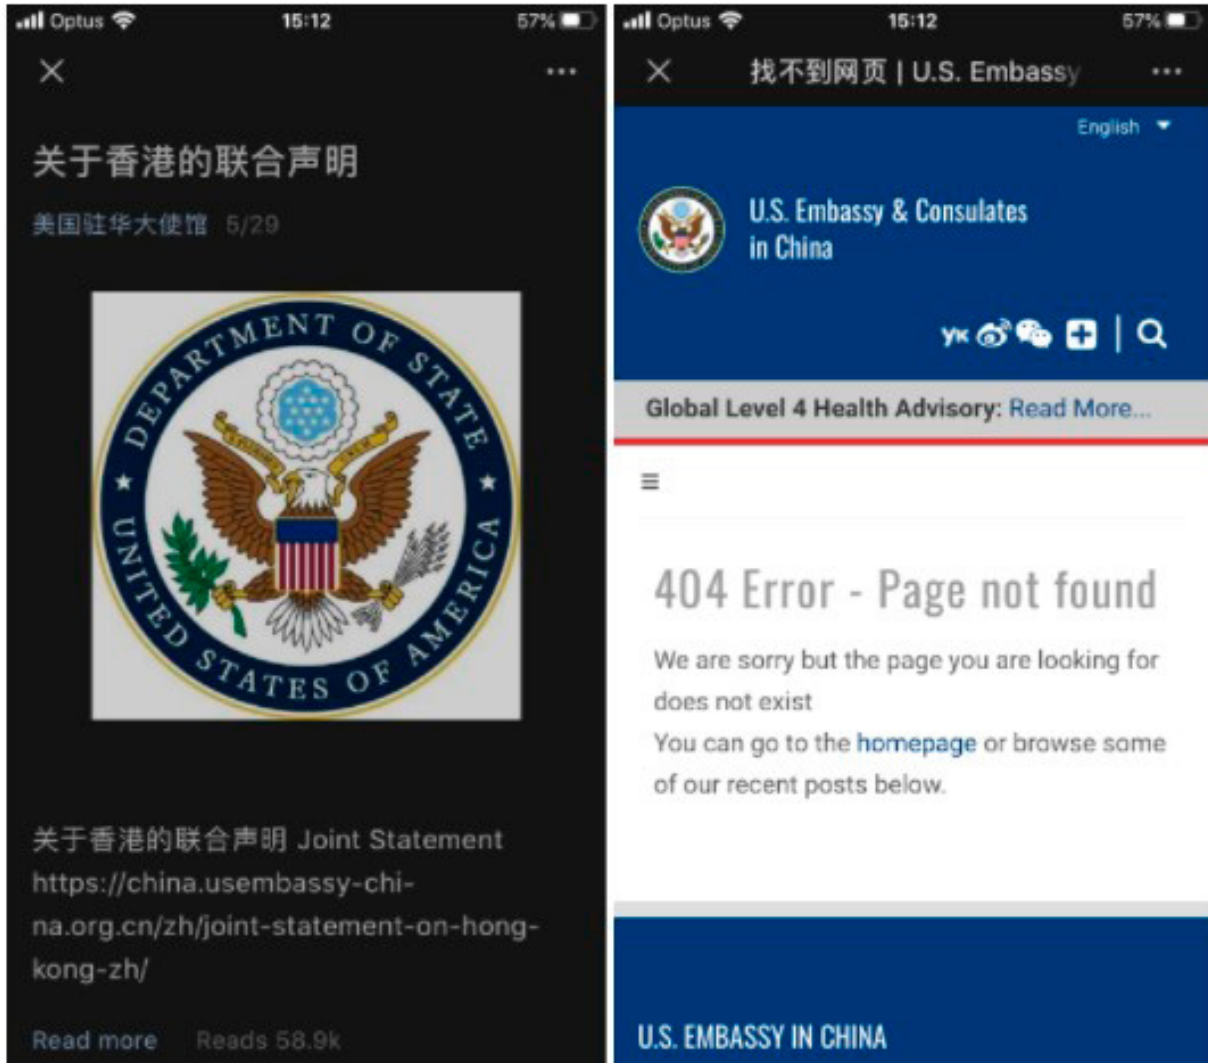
Optus 15:12 57%

×

关于香港的联合声明

美国驻华大使馆 5/29

DEPARTMENT OF STATE
UNITED STATES OF AMERICA

关于香港的联合声明 Joint Statement https://china.usembassy-china.org.cn/zh/joint-statement-on-hong-kong-zh/

Read more Reads 58.9k

Optus 15:12 57%

× 找不到网页 | U.S. Embassy

English

U.S. Embassy & Consulates in China

Global Level 4 Health Advisory: Read More...

≡

404 Error - Page not found

We are sorry but the page you are looking for does not exist
You can go to the homepage or browse some of our recent posts below.

U.S. EMBASSY IN CHINA